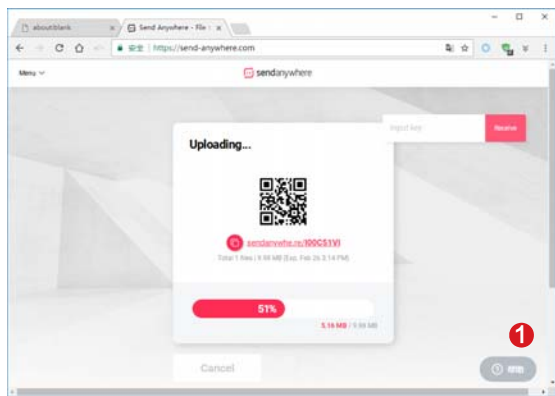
about:blank
Send Anywhere - File
安全 | https://send-anywhere.com
Menu
sendanywhere
Input key
Receive
Uploading...
sendanywhe.re/100C51VI
Total 1 files | 9.98 MB (Exp. Feb 26 3:14 PM)
51%
5.16 MB / 9.98 MB
Cancel
1
幫助